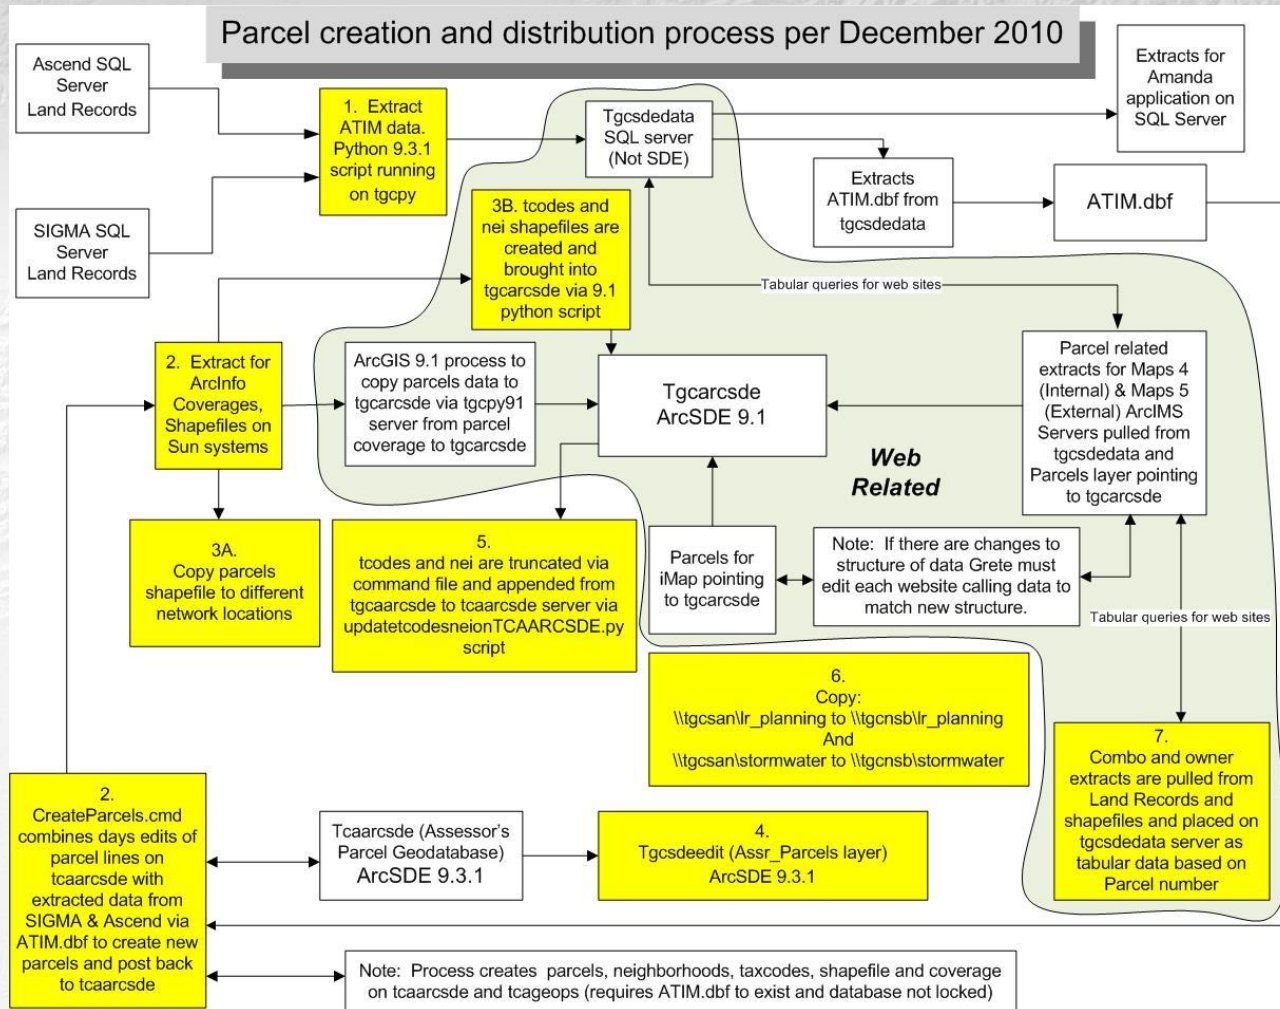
Parcel creation and distribution process per December 2010

Ascend SQL Server Land Records

SIGMA SQL Server Land Records

1. Extract ATIM data. Python 9.3.1 script running on tgcpy

Tgcsdedata SQL server (Not SDE)

Extracts for Amanda application on SQL Server

Extracts ATIM.dbf from tgcsdedata

ATIM.dbf

3B. tcodes and nei shapefiles are created and brought into tgcarcsde via 9.1 python script

Tabular queries for web sites

2. Extract for ArcInfo Coverages, Shapefiles on Sun systems

ArcGIS 9.1 process to copy parcels data to tgcarcsde via tgcpy91 server from parcel coverage to tgcarcsde

Tgcarcsde ArcSDE 9.1

Parcel related extracts for Maps 4 (Internal) & Maps 5 (External) ArcIMS Servers pulled from tgcsdedata and Parcels layer pointing to tgcarcsde

Web Related

3A. Copy parcels shapefile to different network locations

5. tcodes and nei are truncated via command file and appended from tgcaarcsde to tcaarcsde server via updatetcodesneionTCAARCSDE.py script

Parcels for iMap pointing to tgcarcsde

Note: If there are changes to structure of data Grete must edit each website calling data to match new structure.

Tabular queries for web sites

6. Copy: \\tgcsan\lr_planning to \\tgcnsb\lr_planning And \\tgcsan\stormwater to \\tgcnsb\stormwater

7. Combo and owner extracts are pulled from Land Records and shapefiles and placed on tgcsdedata server as tabular data based on Parcel number

2. CreateParcels.cmd combines days edits of parcel lines on tcaarcsde with extracted data from SIGMA & Ascend via ATIM.dbf to create new parcels and post back to tcaarcsde

Tcaarcsde (Assessor's Parcel Geodatabase) ArcSDE 9.3.1

4. Tgcsdeedit (Assr_Parcels layer) ArcSDE 9.3.1

Note: Process creates parcels, neighborhoods, taxcodes, shapefile and coverage on tcaarcsde and tcageops (requires ATIM.dbf to exist and database not locked)